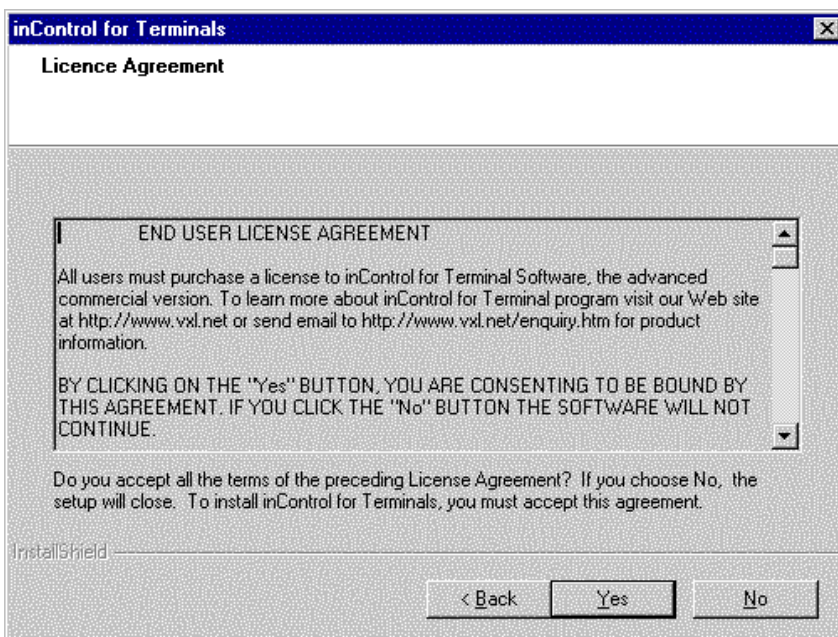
inControl for Terminals

Licence Agreement

END USER LICENSE AGREEMENT

All users must purchase a license to inControl for Terminal Software, the advanced commercial version. To learn more about inControl for Terminal program visit our Web site at http://www.vxl.net or send email to http://www.vxl.net/enquiry.htm for product information.

BY CLICKING ON THE "Yes" BUTTON, YOU ARE CONSENTING TO BE BOUND BY THIS AGREEMENT. IF YOU CLICK THE "No" BUTTON THE SOFTWARE WILL NOT CONTINUE.

Do you accept all the terms of the preceding License Agreement? If you choose No, the setup will close. To install inControl for Terminals, you must accept this agreement.

InstallShield

< Back

Yes

No